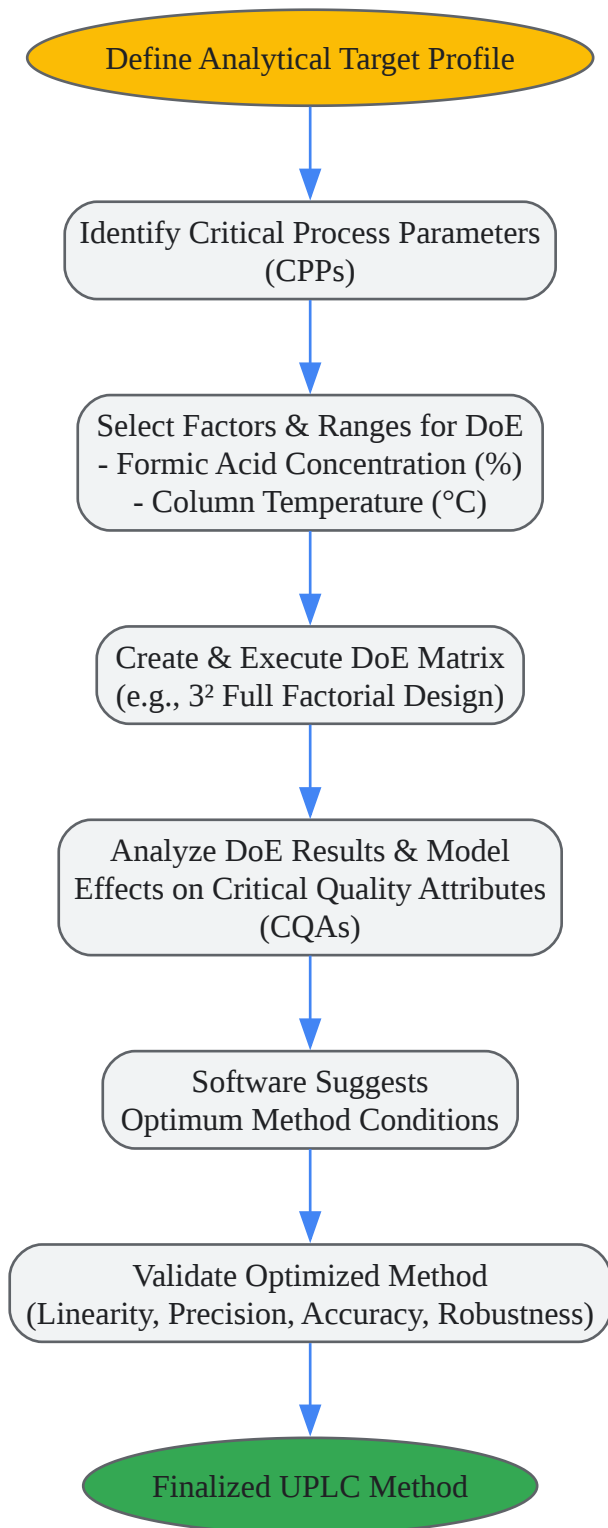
Define Analytical Target Profile

Identify Critical Process Parameters (CPPs)

Select Factors & Ranges for DoE
- Formic Acid Concentration (%)
- Column Temperature (°C)

Create & Execute DoE Matrix (e.g., $3^2$ Full Factorial Design)

Analyze DoE Results & Model Effects on Critical Quality Attributes (CQAs)

Software Suggests Optimum Method Conditions

Validate Optimized Method (Linearity, Precision, Accuracy, Robustness)

Finalized UPLC Method